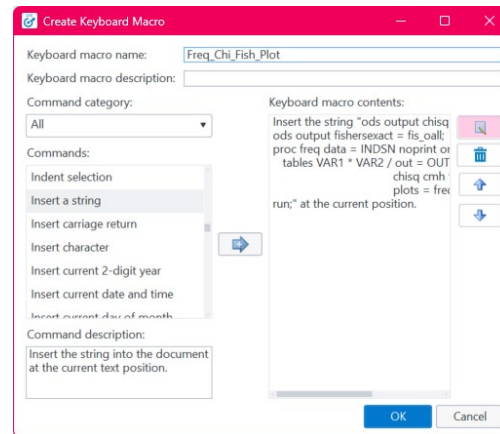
Create Keyboard Macro

Keyboard macro name: Freq_Chi_Fish_Plot

Keyboard macro description:

Command category:

All

Commands:

Indent selection

Insert a string

Insert carriage return

Insert character

Insert current 2-digit year

Insert current date and time

Insert current day of month

Command description:

Insert the string into the document at the current text position.

Keyboard macro contents:

Insert the string "ods output chisq
ods output fishersexact = fis_oall;
proc freq data = INDSN noprint or
tables VAR1 * VAR2 / out = OUT
chisq cmh
plots = freq
run;" at the current position.

OK Cancel